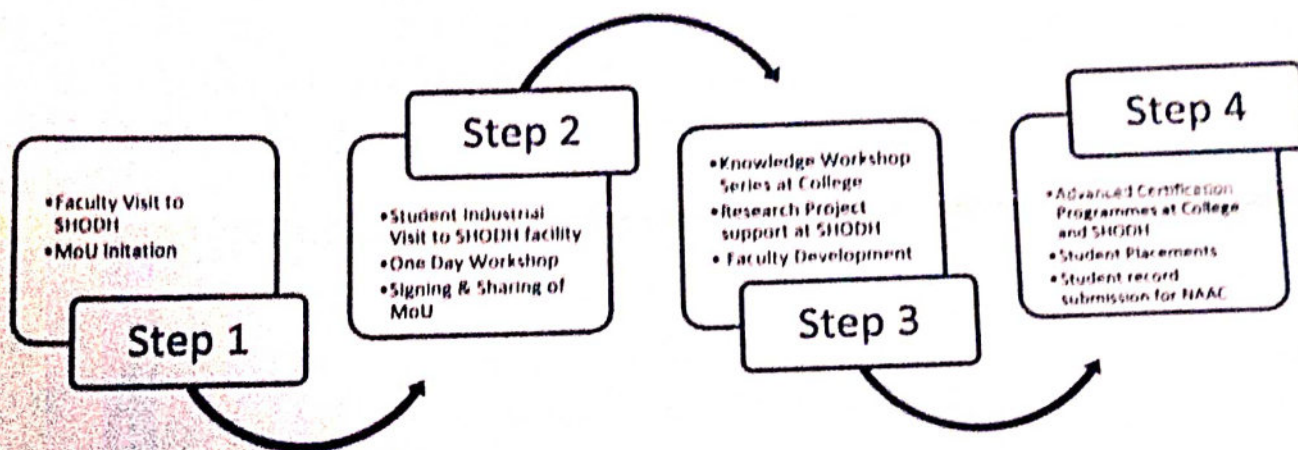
•Faculty Visit to SHODH
•MoU Initation

Step 1

Step 2

•Student Industrial Visit to SHODH facility
•One Day Workshop
•Signing & Sharing of MoU

•Knowledge Workshop Series at College
•Research Project support at SHODH
• Faculty Development

Step 3

Step 4

•Advanced Certification Programmes at College and SHODH
•Student Placements
•Student record submission for NAAC